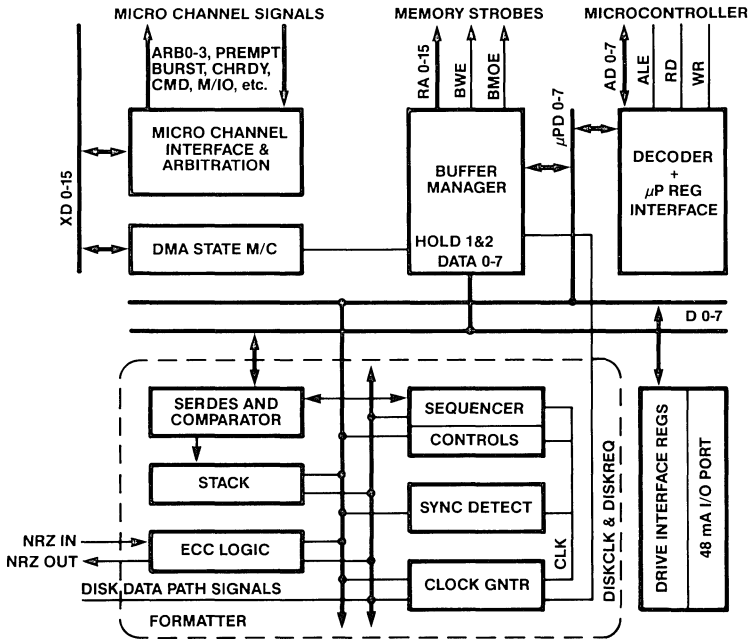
MICRO CHANNEL SIGNALS
MEMORY STROBES
MICROCONTROLLER
ARB0-3, PREMPT BURST, CHRDY, CMD, M/IO, etc.
RA 0-15
BWE
BMOE
AD 0-7
ALE
RD
WR
XD 0-15
MICRO CHANNEL INTERFACE & ARBITRATION
BUFFER MANAGER
$\mu$PD 0-7
DECODER + $\mu$P REG INTERFACE
DMA STATE M/C
HOLD 1&2
DATA 0-7
D 0-7
SERDES AND COMPARATOR
SEQUENCER
CONTROLS
STACK
SYNC DETECT
DISKCLK & DISKREQ
DRIVE INTERFACE REGS
48 mA I/O PORT
NRZ IN
NRZ OUT
ECC LOGIC
CLK
DISK DATA PATH SIGNALS
CLOCK GNTR
FORMATTER